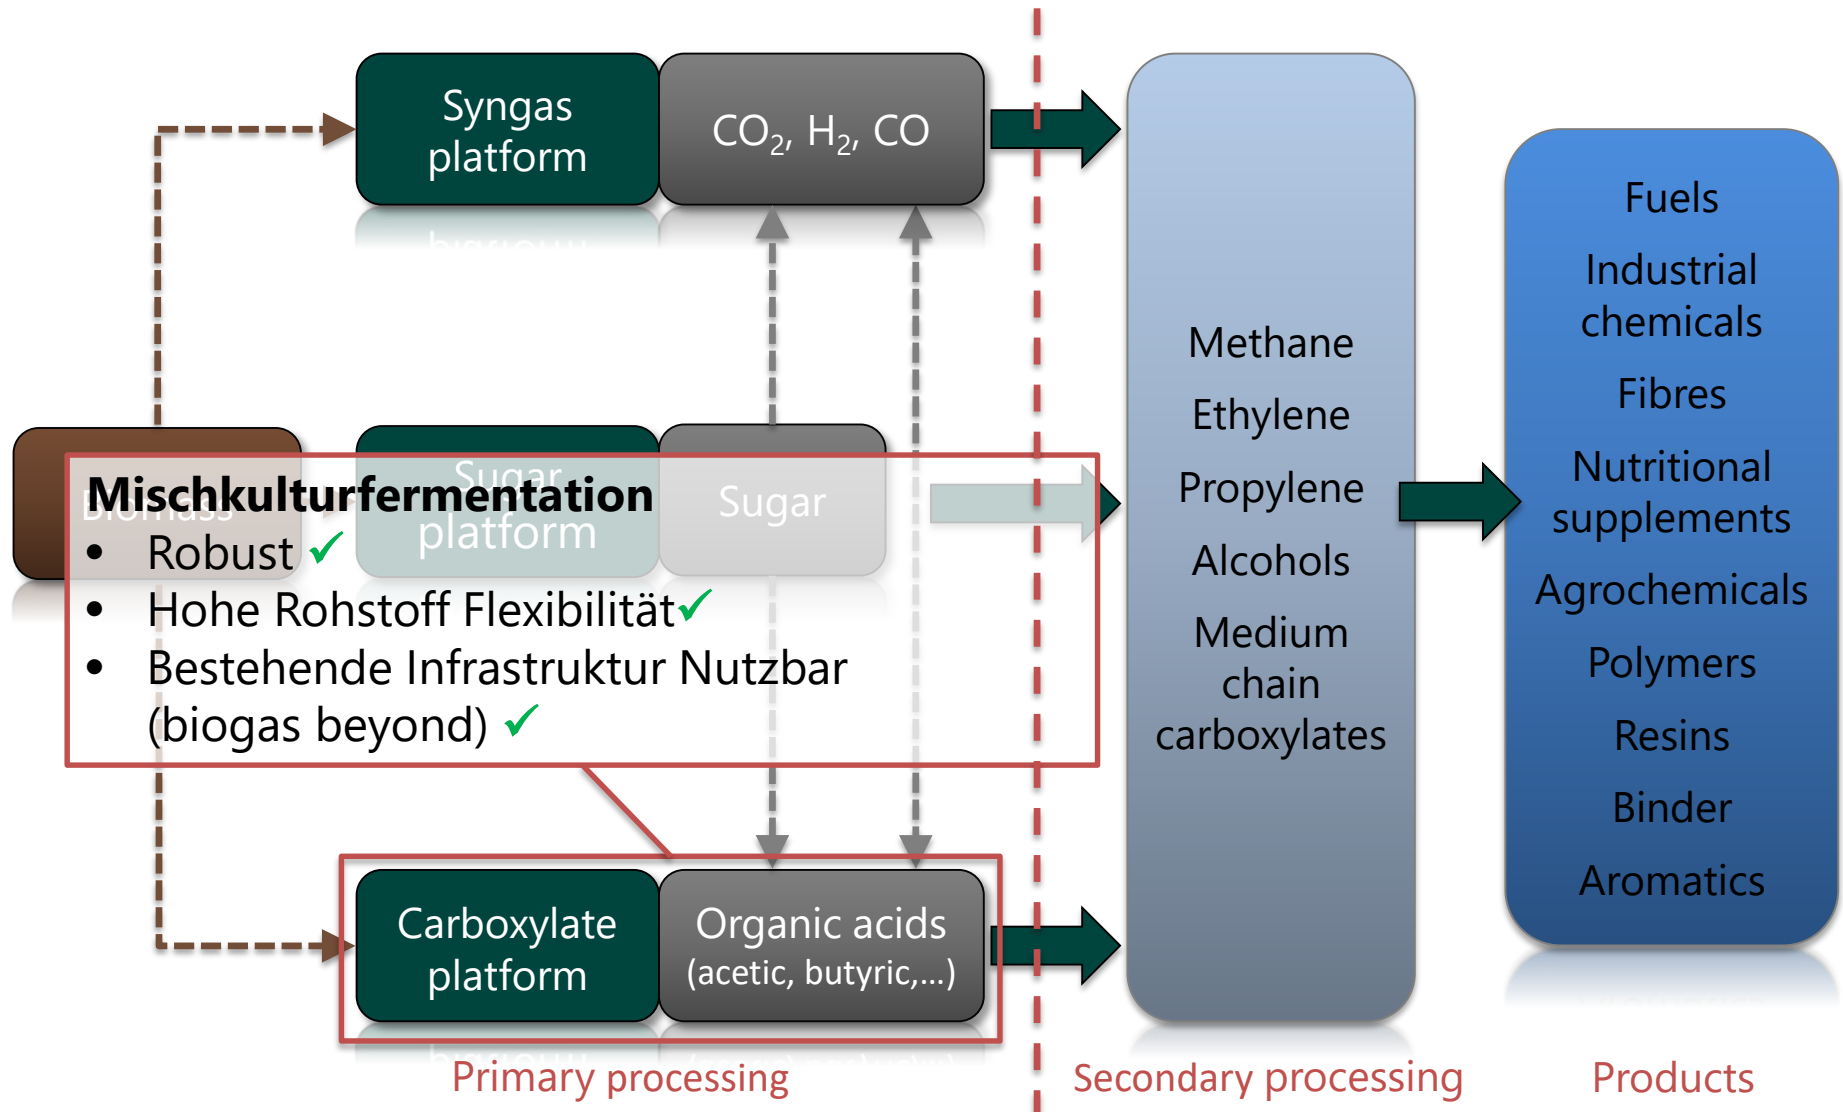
Syngas platform

$CO_2$, $H_2$, CO

Biomass

Sugar platform

Sugar

Mischkulturfermentation
• Robust ✓
• Hohe Rohstoff Flexibilität✓
• Bestehende Infrastruktur Nutzbar (biogas beyond) ✓

Carboxylate platform

Organic acids (acetic, butyric,...)

Methane
Ethylene
Propylene
Alcohols
Medium chain carboxylates

Fuels
Industrial chemicals
Fibres
Nutritional supplements
Agrochemicals
Polymers
Resins
Binder
Aromatics

Primary processing

Secondary processing

Products